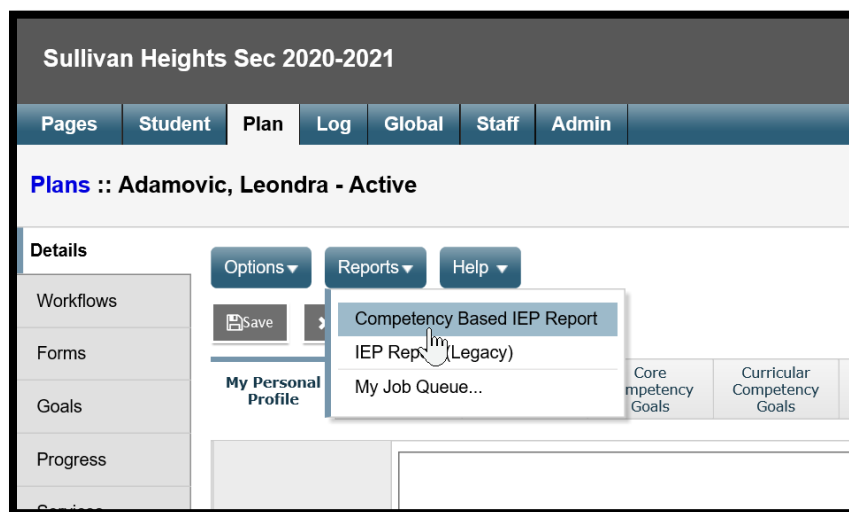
Sullivan Heights Sec 2020-2021

Pages | Student | Plan | Log | Global | Staff | Admin

Plans :: Adamovic, Leondra - Active

Details
Workflows
Forms
Goals
Progress

Options ▾ Reports ▾ Help ▾

Save

Competency Based IEP Report
IEP Rep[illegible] (Legacy)
My Job Queue...

My Personal Profile

Core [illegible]mpetency Goals

Curricular Competency Goals